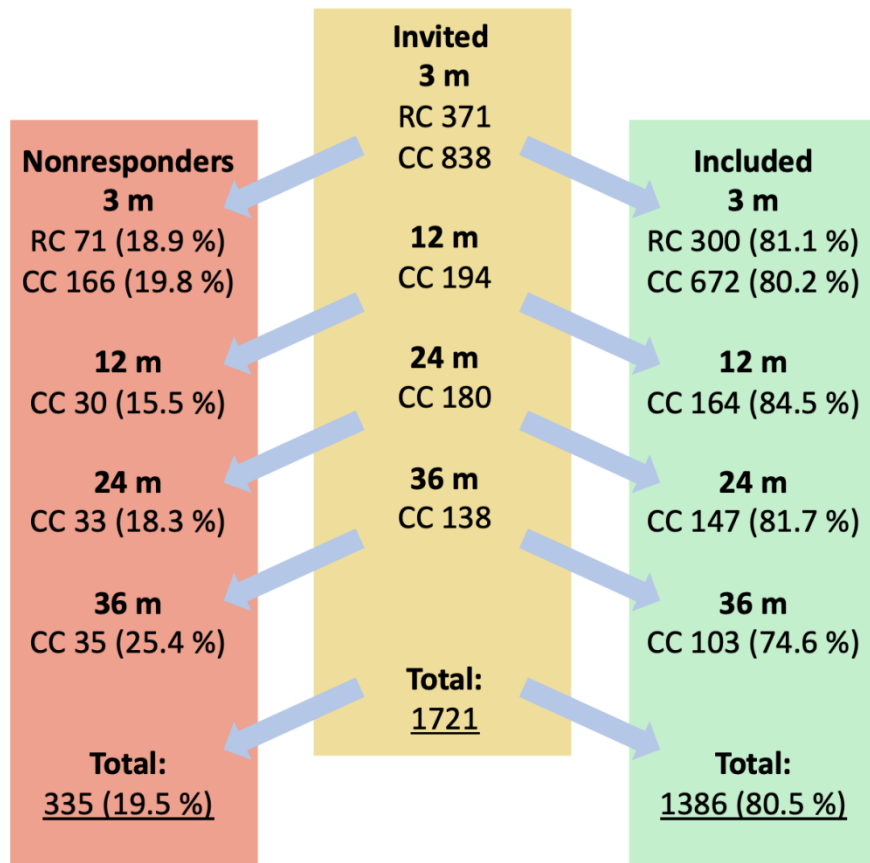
Invited
3 m
RC 371
CC 838

12 m
CC 194

24 m
CC 180

36 m
CC 138

Total:
1721

Nonresponders
3 m
RC 71 (18.9 %)
CC 166 (19.8 %)

12 m
CC 30 (15.5 %)

24 m
CC 33 (18.3 %)

36 m
CC 35 (25.4 %)

Total:
335 (19.5 %)

Included
3 m
RC 300 (81.1 %)
CC 672 (80.2 %)

12 m
CC 164 (84.5 %)

24 m
CC 147 (81.7 %)

36 m
CC 103 (74.6 %)

Total:
1386 (80.5 %)